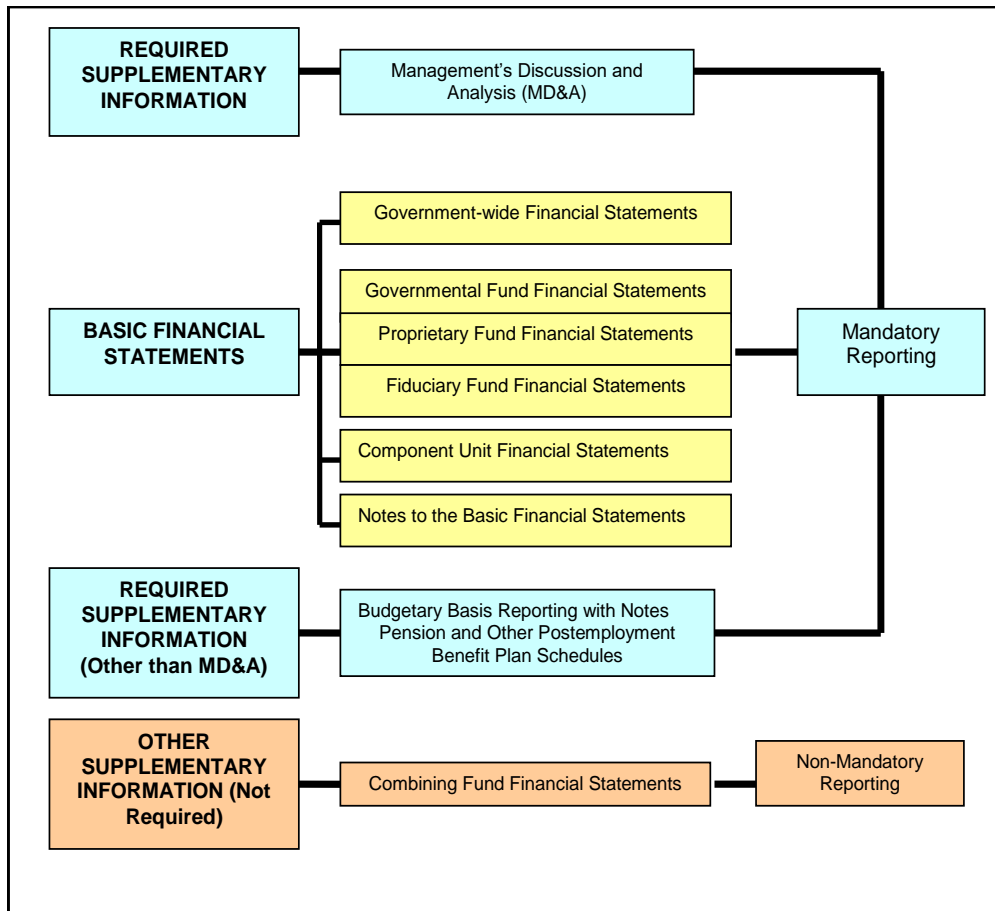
REQUIRED SUPPLEMENTARY INFORMATION

Management's Discussion and Analysis (MD&A)

Government-wide Financial Statements

Governmental Fund Financial Statements

Proprietary Fund Financial Statements

Fiduciary Fund Financial Statements

Component Unit Financial Statements

Notes to the Basic Financial Statements

BASIC FINANCIAL STATEMENTS

Mandatory Reporting

REQUIRED SUPPLEMENTARY INFORMATION (Other than MD&A)

Budgetary Basis Reporting with Notes
Pension and Other Postemployment Benefit Plan Schedules

OTHER SUPPLEMENTARY INFORMATION (Not Required)

Combining Fund Financial Statements

Non-Mandatory Reporting